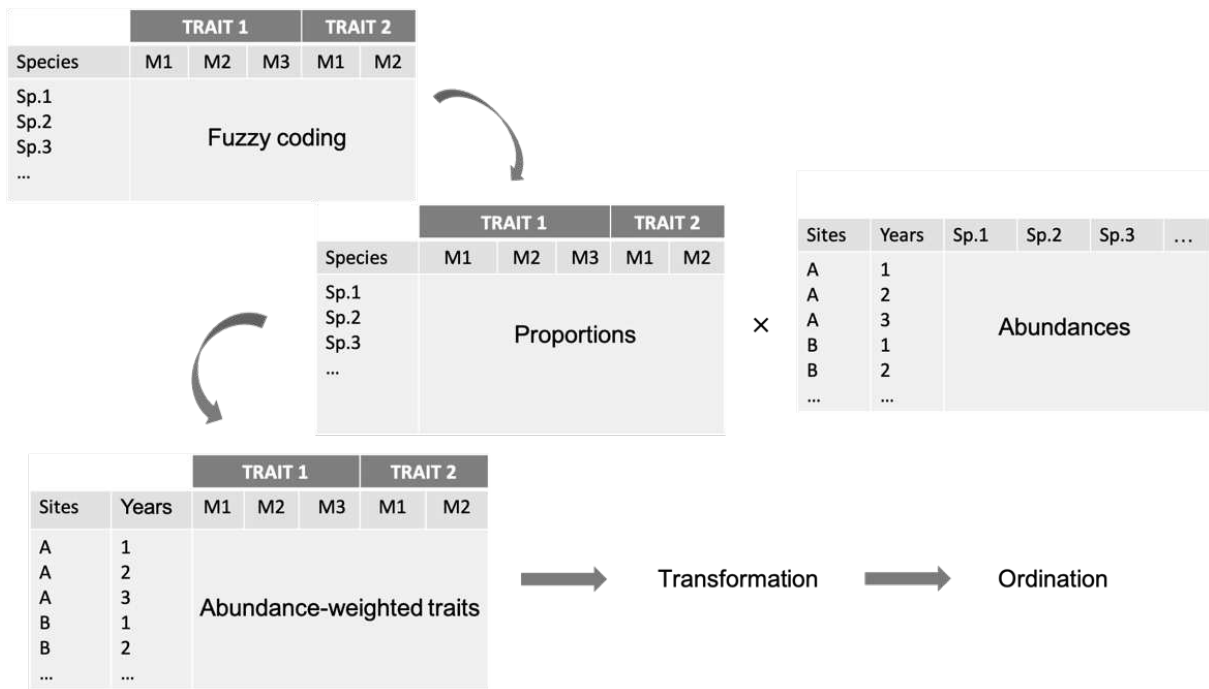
| | TRAIT 1 | | | TRAIT 2 | |
|---|---|---|---|---|---|
| Species | M1 | M2 | M3 | M1 | M2 |
| Sp.1<br>Sp.2<br>Sp.3<br>... | Fuzzy coding | | | | |

| | TRAIT 1 | | | TRAIT 2 | |
|---|---|---|---|---|---|
| Species | M1 | M2 | M3 | M1 | M2 |
| Sp.1<br>Sp.2<br>Sp.3<br>... | Proportions | | | | |

×

| Sites | Years | Sp.1 | Sp.2 | Sp.3 | ... |
|---|---|---|---|---|---|
| A<br>A<br>A<br>B<br>B<br>... | 1<br>2<br>3<br>1<br>2<br>... | Abundances | | | |

| | | TRAIT 1 | | | TRAIT 2 | |
|---|---|---|---|---|---|---|
| Sites | Years | M1 | M2 | M3 | M1 | M2 |
| A<br>A<br>A<br>B<br>B<br>... | 1<br>2<br>3<br>1<br>2<br>... | Abundance-weighted traits | | | | |

Transformation

Ordination